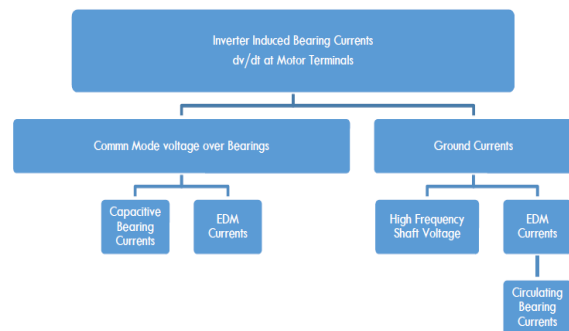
Inverter Induced Bearing Currents
dv/dt at Motor Terminals

Commn Mode voltage over Bearings

Ground Currents

Capacitive Bearing Currents

EDM Currents

High Frequency Shaft Voltage

EDM Currents

Circulating Bearing Currents